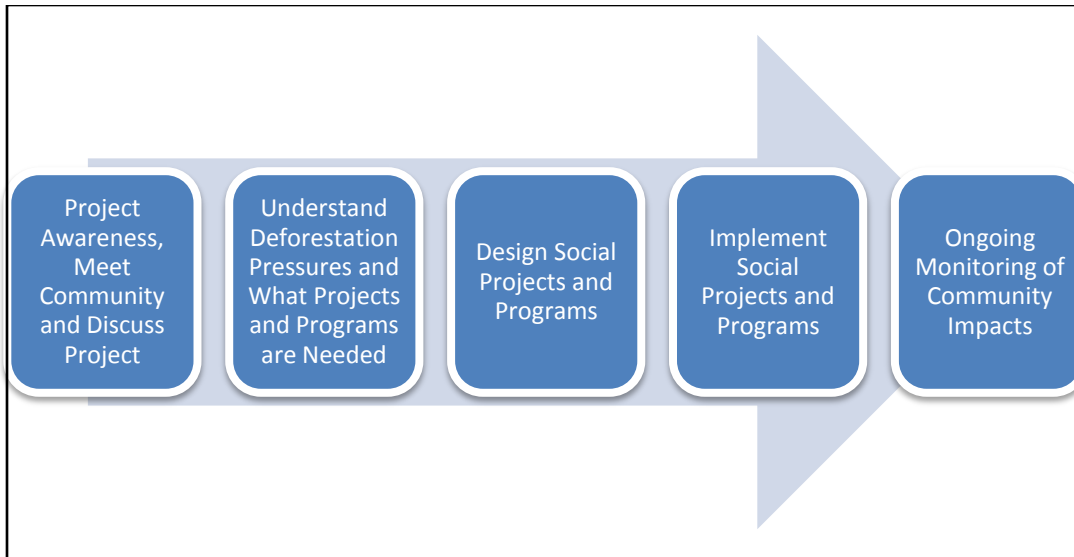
Project Awareness, Meet Community and Discuss Project

Understand Deforestation Pressures and What Projects and Programs are Needed

Design Social Projects and Programs

Implement Social Projects and Programs

Ongoing Monitoring of Community Impacts